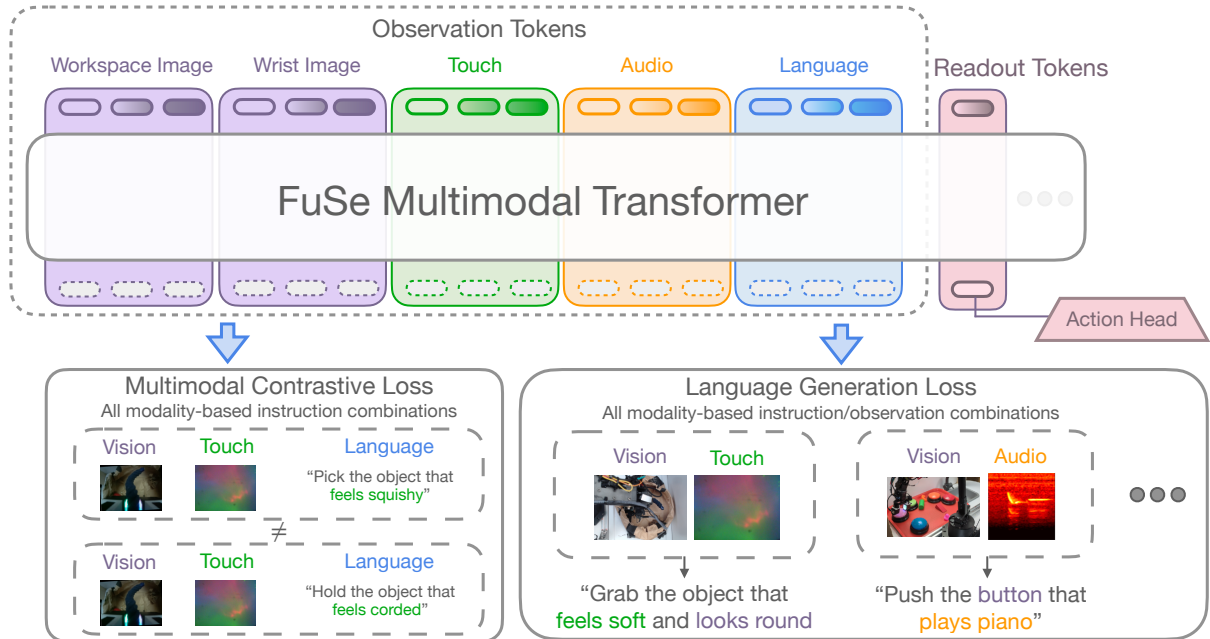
Observation Tokens

Workspace Image

Wrist Image

Touch

Audio

Language

Readout Tokens

FuSe Multimodal Transformer

Action Head

Multimodal Contrastive Loss
All modality-based instruction combinations

Vision

Touch

Language

"Pick the object that feels squishy"

$\neq$

Vision

Touch

Language

"Hold the object that feels corded"

Language Generation Loss
All modality-based instruction/observation combinations

Vision

Touch

"Grab the object that feels soft and looks round

Vision

Audio

"Push the button that plays piano"